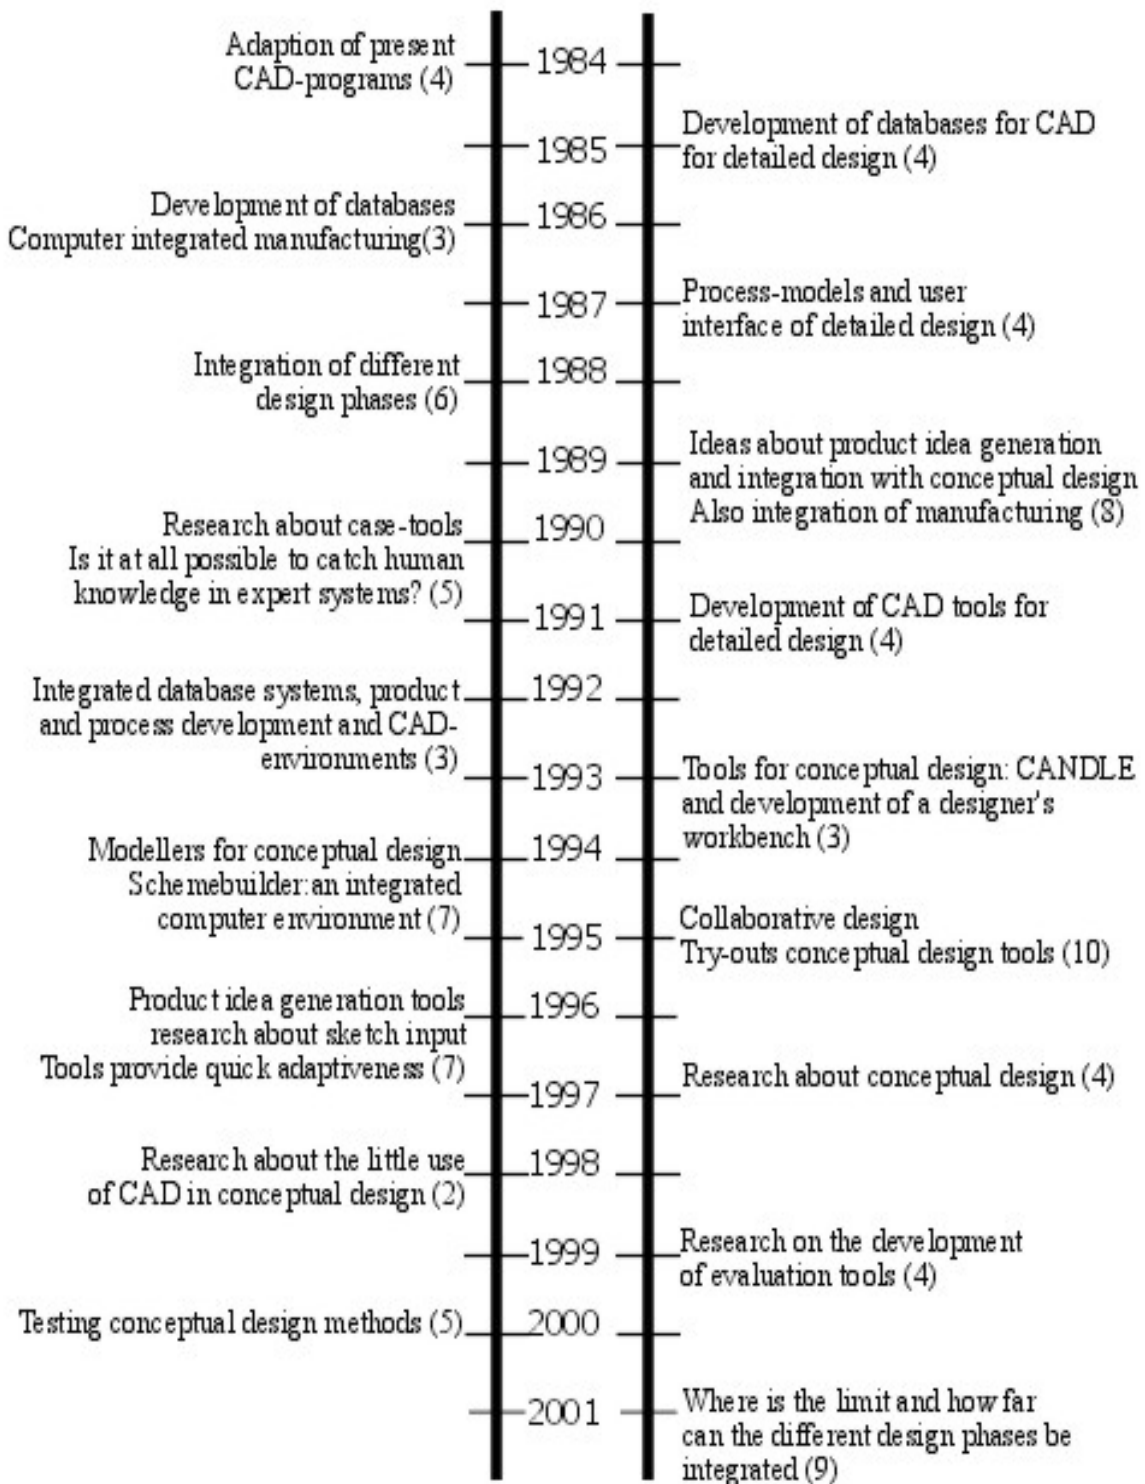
Adaption of present CAD-programs (4)

1984

1985

Development of databases for CAD for detailed design (4)

Development of databases Computer integrated manufacturing(3)

1986

1987

Process-models and user interface of detailed design (4)

Integration of different design phases (6)

1988

1989

Ideas about product idea generation and integration with conceptual design Also integration of manufacturing (8)

Research about case-tools Is it at all possible to catch human knowledge in expert systems? (5)

1990

1991

Development of CAD tools for detailed design (4)

Integrated database systems, product and process development and CAD-environments (3)

1992

1993

Tools for conceptual design: CANDLE and development of a designer's workbench (3)

Modellers for conceptual design Schemebuilder: an integrated computer environment (7)

1994

1995

Collaborative design Try-outs conceptual design tools (10)

Product idea generation tools research about sketch input Tools provide quick adaptiveness (7)

1996

1997

Research about conceptual design (4)

Research about the little use of CAD in conceptual design (2)

1998

1999

Research on the development of evaluation tools (4)

Testing conceptual design methods (5)

2000

2001

Where is the limit and how far can the different design phases be integrated (9)